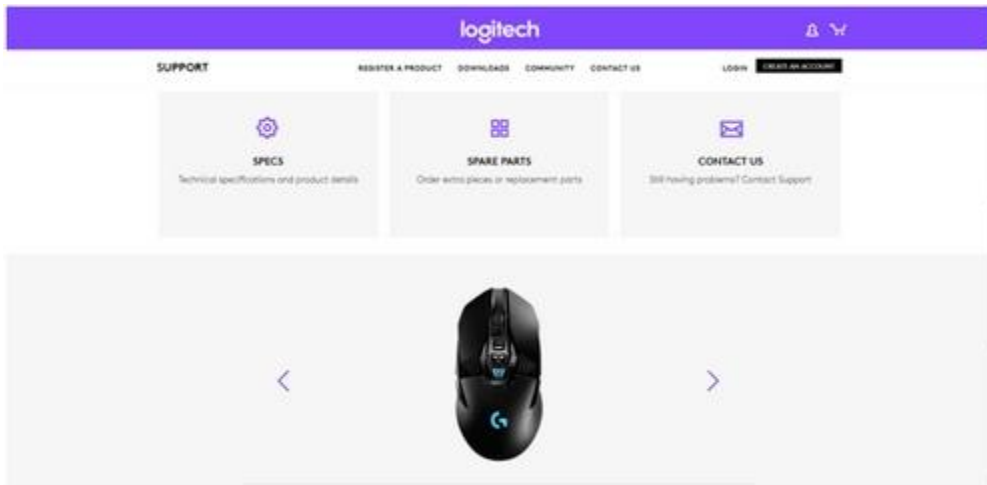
logitech

SUPPORT

REGISTER A PRODUCT DOWNLOADS COMMUNITY CONTACT US

LOGIN CREATE AN ACCOUNT

SPECS
Technical specifications and product details

SPARE PARTS
Order extra pieces or replacement parts

CONTACT US
Still having problems? Contact Support